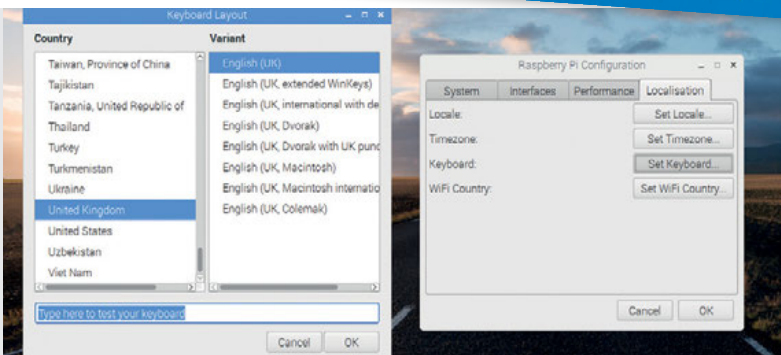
Keyboard Layout

Country

Taiwan, Province of China
Tajikistan
Tanzania, United Republic of
Thailand
Turkey
Turkmenistan
Ukraine
United Kingdom
United States
Uzbekistan
Viet Nam

Variant

English (UK)
English (UK, extended WinKeys)
English (UK, international with de
English (UK, Dvorak)
English (UK, Dvorak with UK punc
English (UK, Macintosh)
English (UK, Macintosh internatio
English (UK, Colemak)

Type here to test your keyboard

Cancel OK

Raspberry Pi Configuration

System Interfaces Performance Localisation

Locale: Set Locale...
Timezone: Set Timezone...
Keyboard: Set Keyboard...
WiFi Country: Set WiFi Country...

Cancel OK